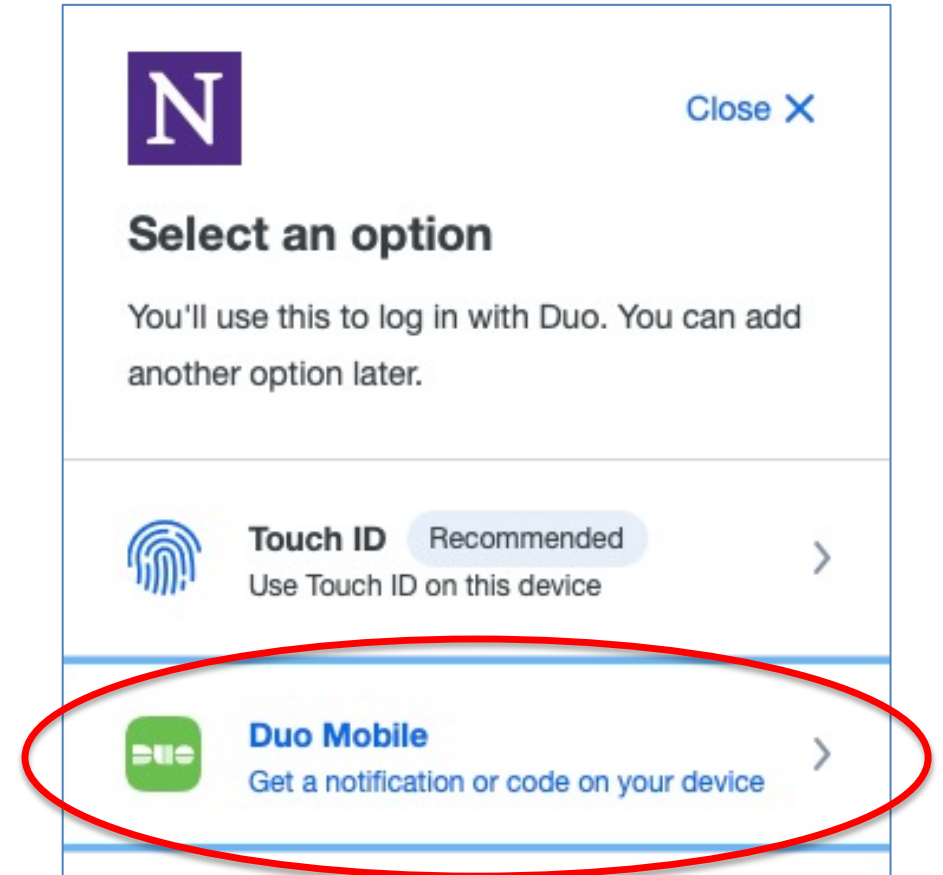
N

Close ✕

Select an option

You'll use this to log in with Duo. You can add another option later.

Touch ID Recommended
Use Touch ID on this device

DUO

Duo Mobile
Get a notification or code on your device